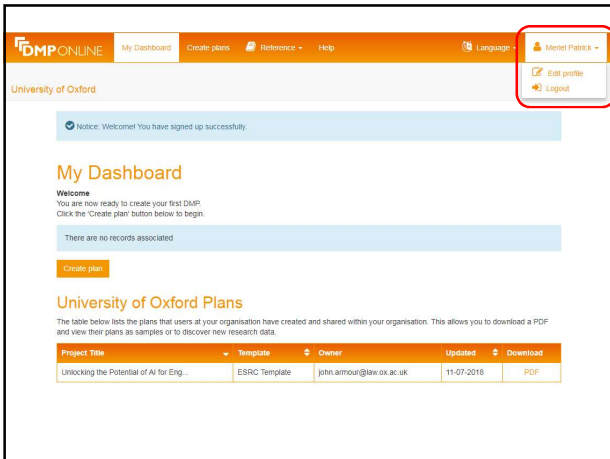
DMPONLINE My Dashboard Create plans Reference Help Language Meriel Patrick

Edit profile
Logout

University of Oxford

Notice: Welcome! You have signed up successfully.

My Dashboard

Welcome
You are now ready to create your first DMP.
Click the 'Create plan' button below to begin.

There are no records associated

Create plan

University of Oxford Plans

The table below lists the plans that users at your organisation have created and shared within your organisation. This allows you to download a PDF and view their plans as samples or to discover new research data.

| Project Title | Template | Owner | Updated | Download |
|---|---|---|---|---|
| Unlocking the Potential of AI for Eng... | ESRC Template | john.armour@law.ox.ac.uk | 11-07-2016 | PDF |